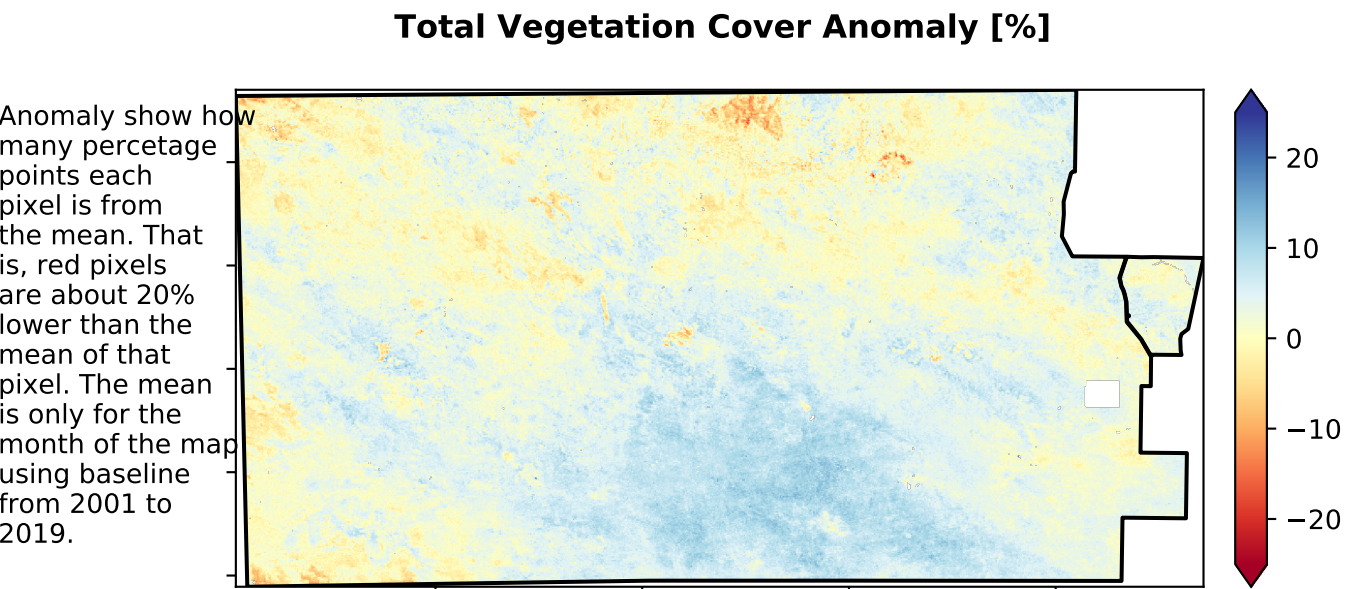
Total Vegetation Cover Anomaly [%]

Anomaly show how many percetage points each pixel is from the mean. That is, red pixels are about 20% lower than the mean of that pixel. The mean is only for the month of the map using baseline from 2001 to 2019.

20
10
0
−10
−20